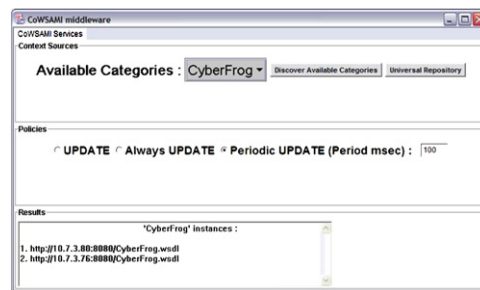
CoWSAMI middleware

CoWSAMI Services

Context Sources

Available Categories : CyberFrog

Discover Available Categories

Universal Repository

Policies

UPDATE

Always UPDATE

Periodic UPDATE (Period msec) : 100

Results

'CyberFrog' instances :

1. http://10.7.3.80:8080/CyberFrog.wsdl
2. http://10.7.3.76:8080/CyberFrog.wsdl